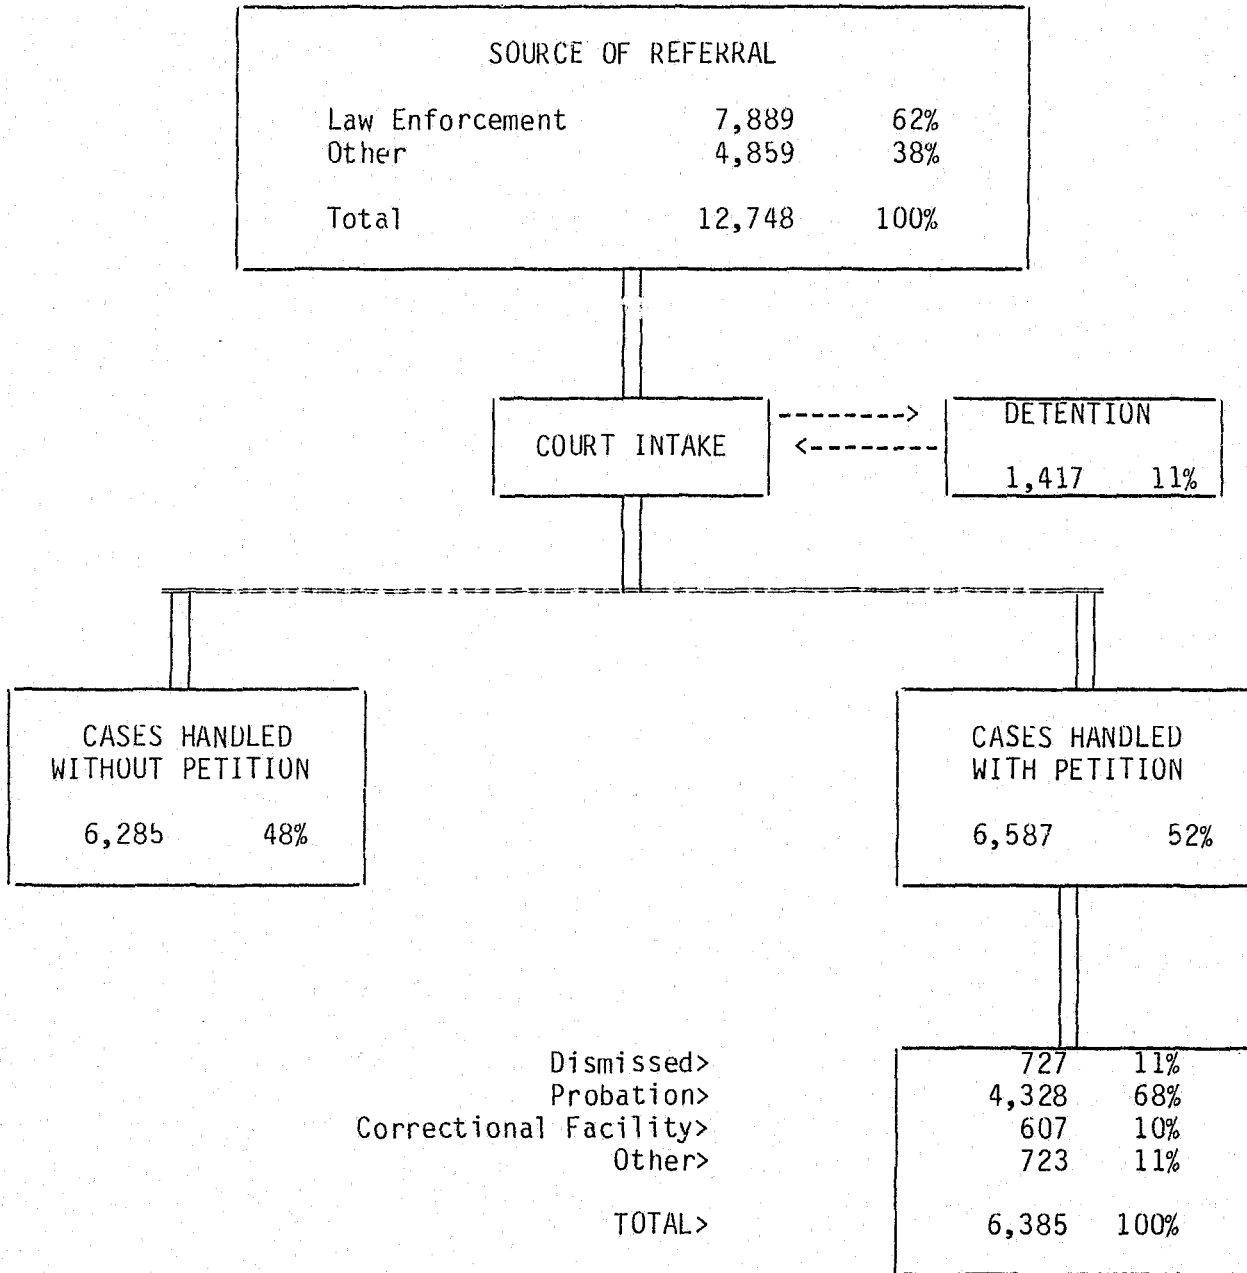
SOURCE OF REFERRAL

| | | |
|---|---|---|
| Law Enforcement | 7,889 | 62% |
| Other | 4,859 | 38% |
| Total | 12,748 | 100% |

COURT INTAKE

DETENTION

1,417 11%

CASES HANDLED WITHOUT PETITION

6,285 48%

CASES HANDLED WITH PETITION

6,587 52%

| | | |
|---|---|---|
| Dismissed> | 727 | 11% |
| Probation> | 4,328 | 68% |
| Correctional Facility> | 607 | 10% |
| Other> | 723 | 11% |
| TOTAL> | 6,385 | 100% |